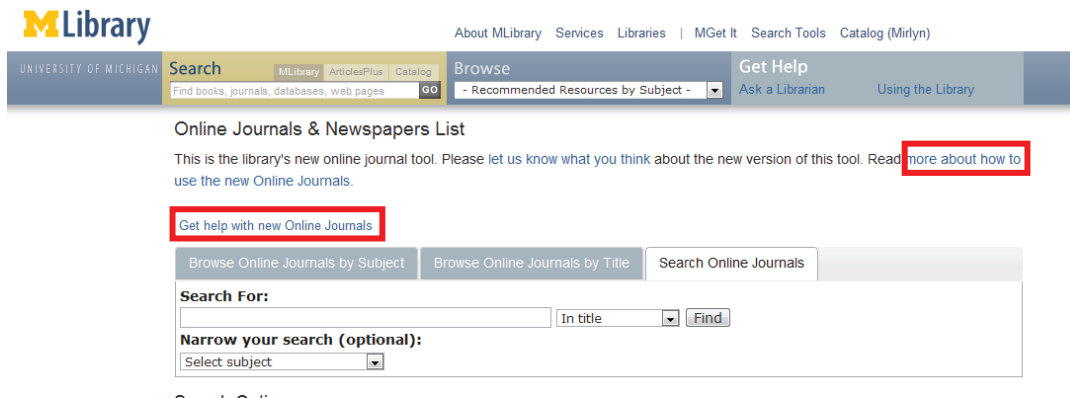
MLibrary

About MLibrary Services Libraries | MGet It Search Tools Catalog (Mirlyn)

UNIVERSITY OF MICHIGAN Search MLibrary ArticlesPlus Catalog

Find books, journals, databases, web pages GO

Browse

- Recommended Resources by Subject -

Get Help

Ask a Librarian Using the Library

Online Journals & Newspapers List

This is the library's new online journal tool. Please let us know what you think about the new version of this tool. Read more about how to use the new Online Journals.

Get help with new Online Journals

Browse Online Journals by Subject Browse Online Journals by Title Search Online Journals

Search For:

In title Find

Narrow your search (optional):

Select subject

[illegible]